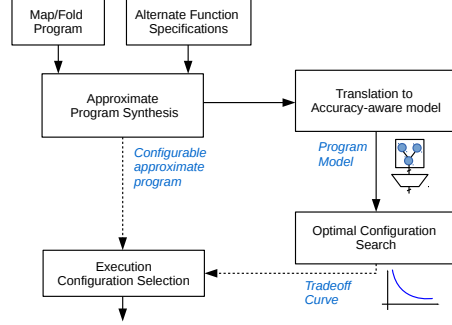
Map/Fold Program

Alternate Function Specifications

Approximate Program Synthesis

Translation to Accuracy-aware model

Configurable approximate program

Program Model

Optimal Configuration Search

Execution Configuration Selection

Tradeoff Curve